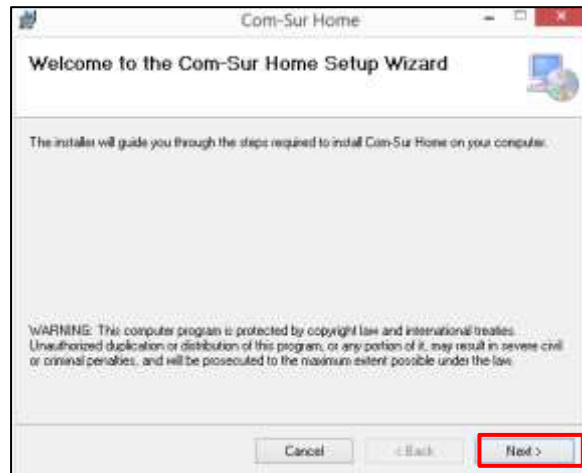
Com-Sur Home

Welcome to the Com-Sur Home Setup Wizard

The installer will guide you through the steps required to install Com-Sur Home on your computer.

WARNING: This computer program is protected by copyright law and international treaties. Unauthorized duplication or distribution of this program, or any portion of it, may result in severe civil or criminal penalties, and will be prosecuted to the maximum extent possible under the law.

Cancel

< Back

Next >